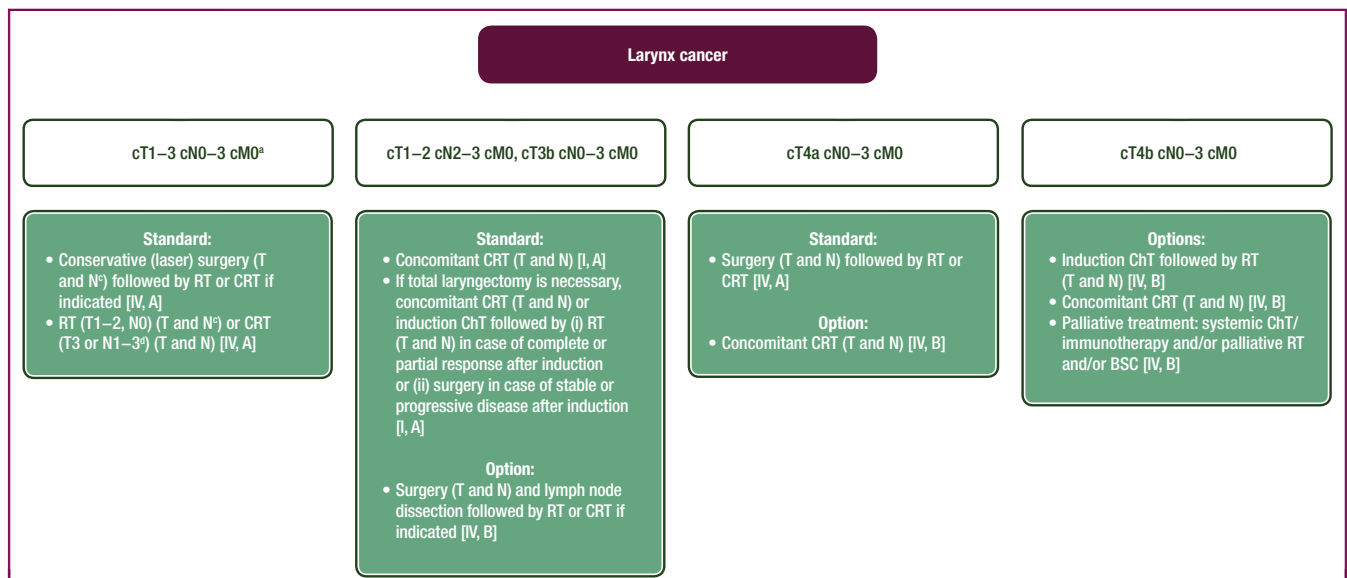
Larynx cancer

cT1–3 cN0–3 cM0$^{a}$

Standard:
• Conservative (laser) surgery (T and N$^{c}$) followed by RT or CRT if indicated [IV, A]
• RT (T1–2, N0) (T and N$^{c}$) or CRT (T3 or N1–3$^{d}$) (T and N) [IV, A]

cT1–2 cN2–3 cM0, cT3b cN0–3 cM0

Standard:
• Concomitant CRT (T and N) [I, A]
• If total laryngectomy is necessary, concomitant CRT (T and N) or induction ChT followed by (i) RT (T and N) in case of complete or partial response after induction or (ii) surgery in case of stable or progressive disease after induction [I, A]

Option:
• Surgery (T and N) and lymph node dissection followed by RT or CRT if indicated [IV, B]

cT4a cN0–3 cM0

Standard:
• Surgery (T and N) followed by RT or CRT [IV, A]

Option:
• Concomitant CRT (T and N) [IV, B]

cT4b cN0–3 cM0

Options:
• Induction ChT followed by RT (T and N) [IV, B]
• Concomitant CRT (T and N) [IV, B]
• Palliative treatment: systemic ChT/ immunotherapy and/or palliative RT and/or BSC [IV, B]